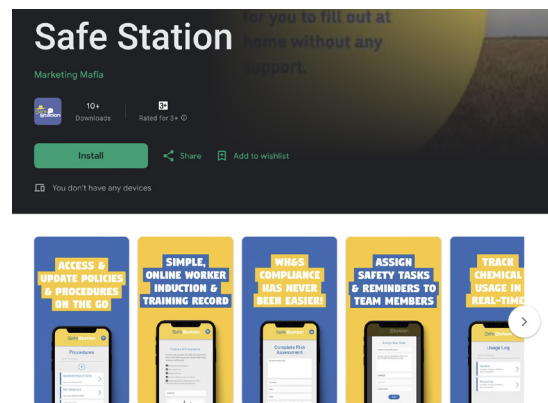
Safe Station

for you to fill out at home without any support.

Marketing Mafia

10+
Downloads

3+
Rated for 3+

Install

Share

Add to wishlist

You don't have any devices

ACCESS & UPDATE POLICIES & PROCEDURES ON THE GO

Procedures

SIMPLE, ONLINE WORKER INDUCTION & TRAINING RECORD

Policies & Procedures

WH&S COMPLIANCE HAS NEVER BEEN EASIER!

Complete Risk Assessment

ASSIGN SAFETY TASKS & REMINDERS TO TEAM MEMBERS

TRACK CHEMICAL USAGE IN REAL-TIME

Usage Log